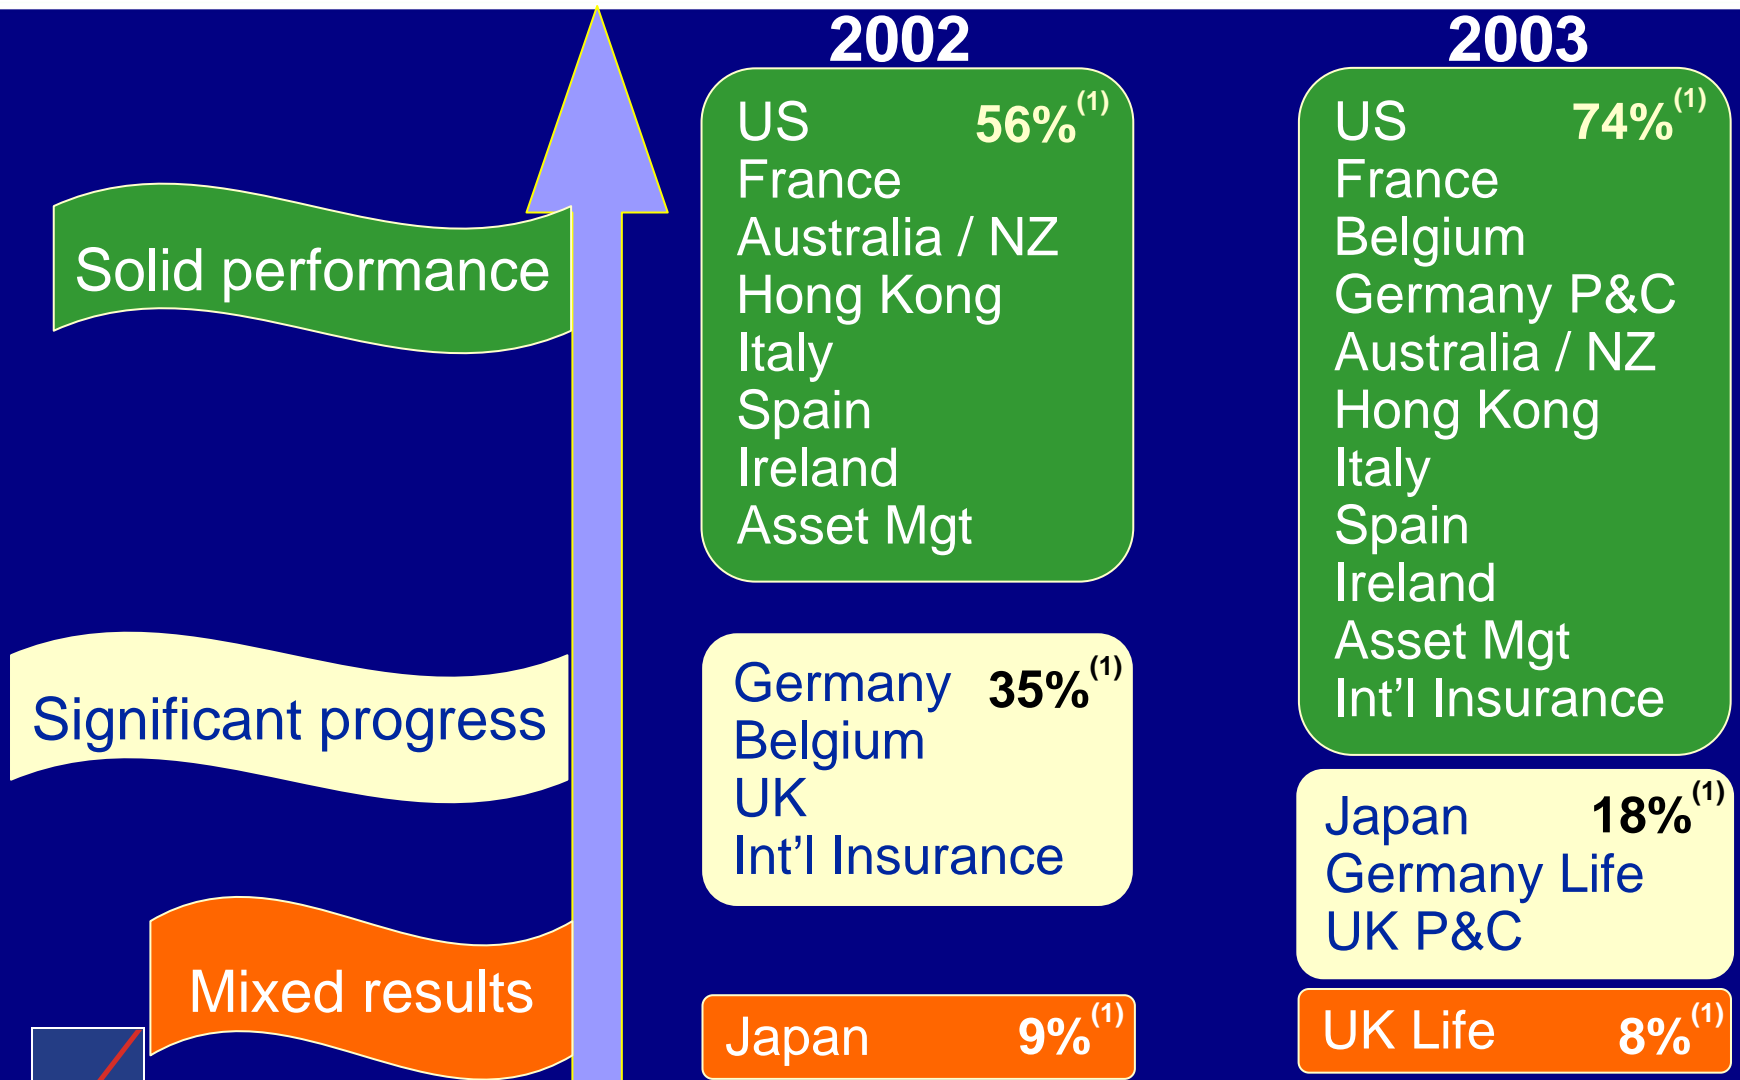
Solid performance

Significant progress

Mixed results

2002

US $56\%^{(1)}$
France
Australia / NZ
Hong Kong
Italy
Spain
Ireland
Asset Mgt

Germany $35\%^{(1)}$
Belgium
UK
Int'l Insurance

Japan $9\%^{(1)}$

2003

US $74\%^{(1)}$
France
Belgium
Germany P&C
Australia / NZ
Hong Kong
Italy
Spain
Ireland
Asset Mgt
Int'l Insurance

Japan $18\%^{(1)}$
Germany Life
UK P&C

UK Life $8\%^{(1)}$